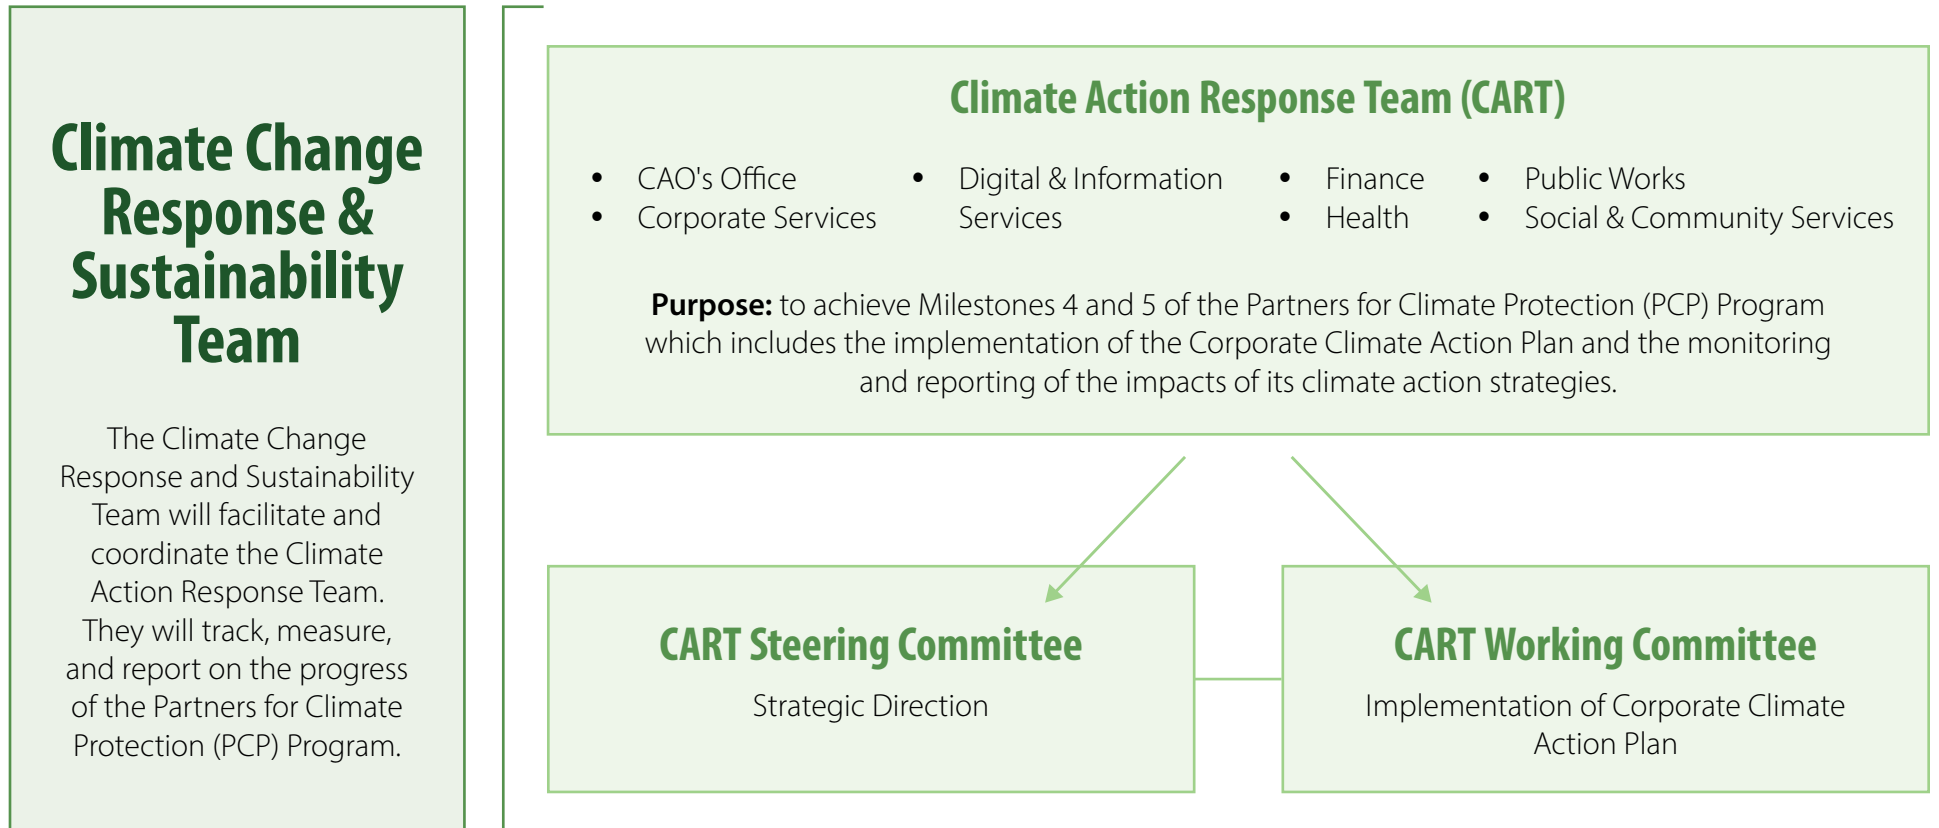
Climate Change Response & Sustainability Team

The Climate Change Response and Sustainability Team will facilitate and coordinate the Climate Action Response Team. They will track, measure, and report on the progress of the Partners for Climate Protection (PCP) Program.

Climate Action Response Team (CART)

- CAO's Office
- Corporate Services
- Digital & Information Services
- Finance
- Health
- Public Works
- Social & Community Services

**Purpose:** to achieve Milestones 4 and 5 of the Partners for Climate Protection (PCP) Program which includes the implementation of the Corporate Climate Action Plan and the monitoring and reporting of the impacts of its climate action strategies.

CART Steering Committee

Strategic Direction

CART Working Committee

Implementation of Corporate Climate Action Plan